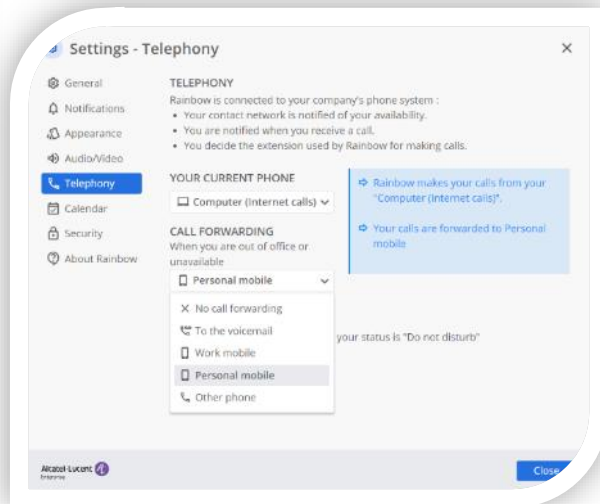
Settings - Telephony

×

General
Notifications
Appearance
Audio/Video
Telephony
Calendar
Security
About Rainbow

TELEPHONY
Rainbow is connected to your company's phone system :
• Your contact network is notified of your availability.
• You are notified when you receive a call.
• You decide the extension used by Rainbow for making calls.

YOUR CURRENT PHONE
Computer (Internet calls)

CALL FORWARDING
When you are out of office or unavailable
Personal mobile

No call forwarding
To the voicemail
Work mobile
Personal mobile
Other phone

your status is "Do not disturb"

Rainbow makes your calls from your "Computer (Internet calls)".

Your calls are forwarded to Personal mobile

Alcatel·Lucent Enterprise

Close